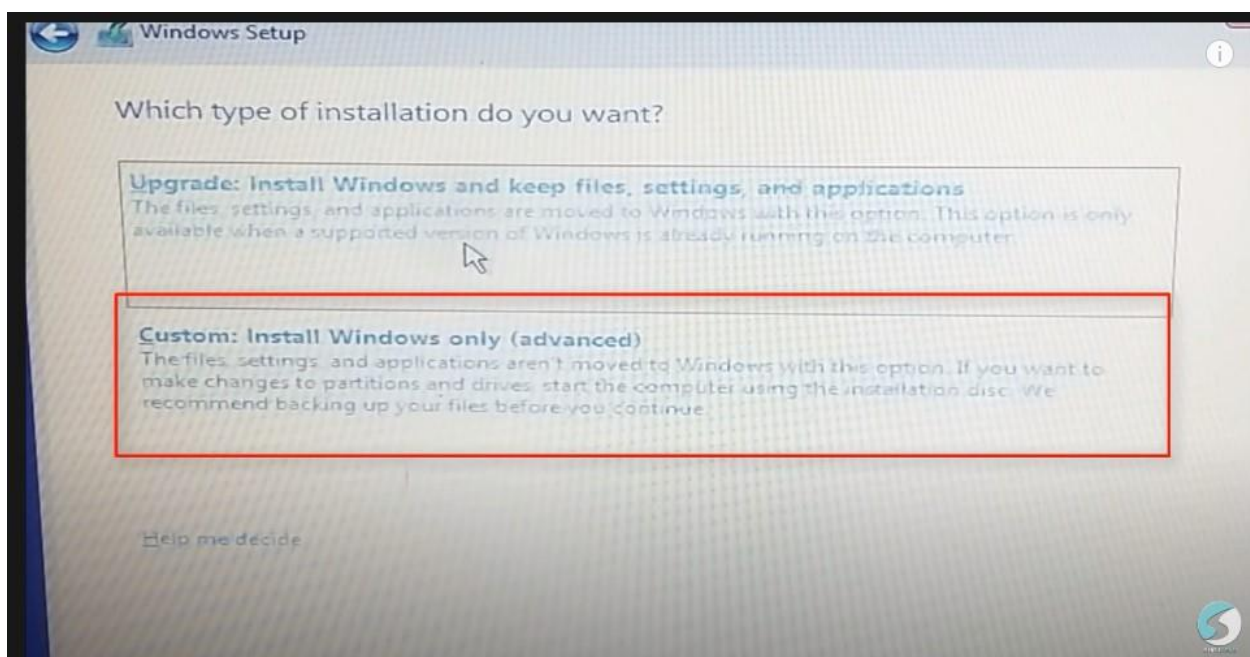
Windows Setup

Which type of installation do you want?

Upgrade: Install Windows and keep files, settings, and applications
The files, settings, and applications are moved to Windows with this option. This option is only available when a supported version of Windows is already running on the computer.

Custom: Install Windows only (advanced)
The files, settings, and applications aren't moved to Windows with this option. If you want to make changes to partitions and drives, start the computer using the installation disc. We recommend backing up your files before you continue.

Help me decide